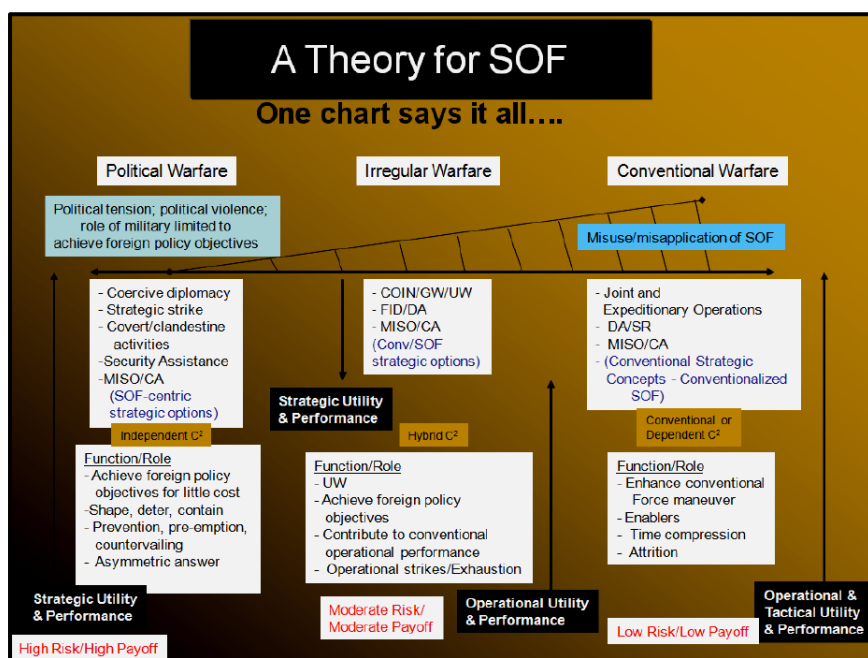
A Theory for SOF

One chart says it all….

Political Warfare

Irregular Warfare

Conventional Warfare

Political tension; political violence; role of military limited to achieve foreign policy objectives

Misuse/misapplication of SOF

- Coercive diplomacy
- Strategic strike
- Covert/clandestine activities
-Security Assistance
-MISO/CA
(SOF-centric strategic options)

- COIN/GW/UW
- FID/DA
- MISO/CA
(Conv/SOF strategic options)

- Joint and Expeditionary Operations
- DA/SR
- MISO/CA
- (Conventional Strategic Concepts - Conventionalized SOF)

Strategic Utility & Performance

Independent C²

Hybrid C²

Conventional or Dependent C²

Function/Role
- Achieve foreign policy objectives for little cost
-Shape, deter, contain
- Prevention, pre-emption, countervailing
- Asymmetric answer

Function/Role
- UW
- Achieve foreign policy objectives
- Contribute to conventional operational performance
- Operational strikes/Exhaustion

Function/Role
- Enhance conventional Force maneuver
- Enablers
- Time compression
- Attrition

Strategic Utility & Performance

High Risk/High Payoff

Moderate Risk/ Moderate Payoff

Operational Utility & Performance

Low Risk/Low Payoff

Operational & Tactical Utility & Performance